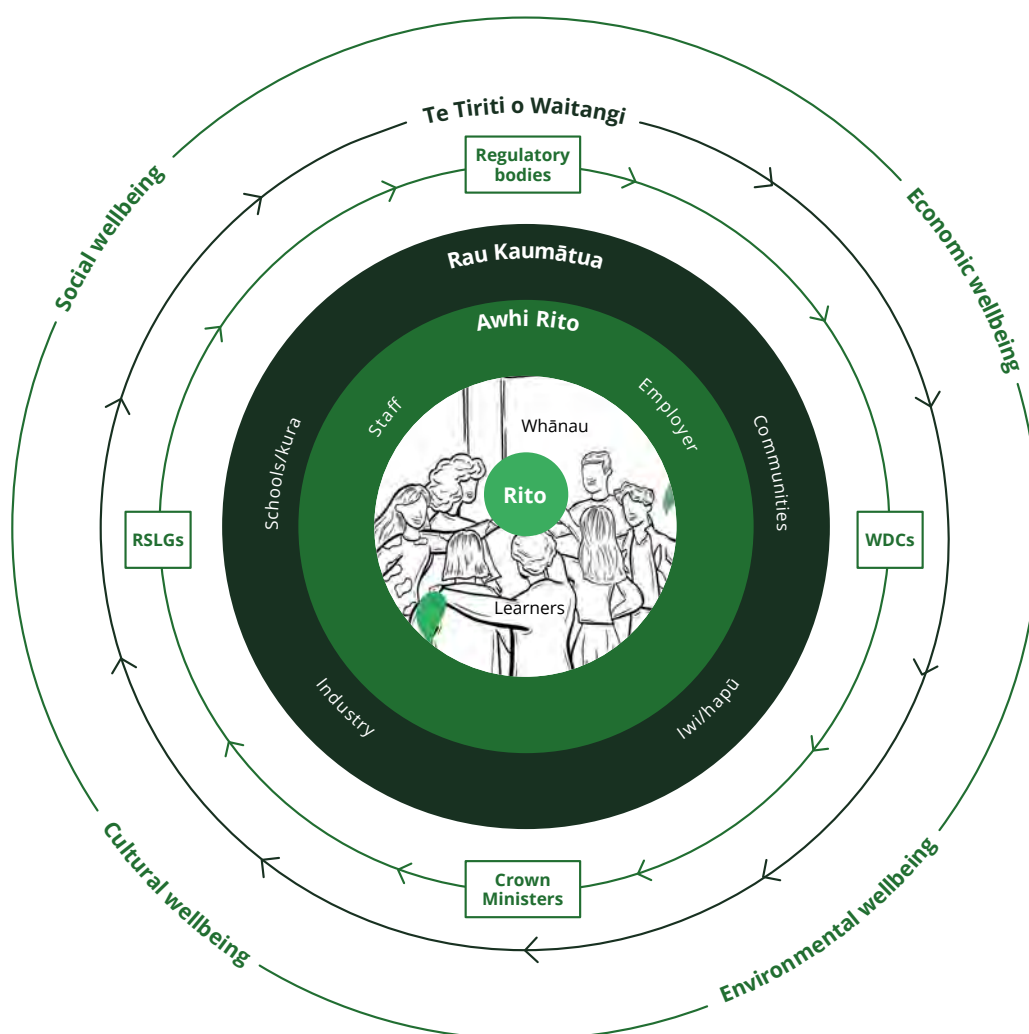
Te Tiriti o Waitangi

Social wellbeing

Economic wellbeing

Regulatory bodies

Rau Kaumātua

Awhi Rito

Staff

Whānau

Employer

Schools/kura

Communities

Rito

RSLGs

WDCs

Learners

Industry

Iwi/hapū

Crown Ministers

Cultural wellbeing

Environmental wellbeing